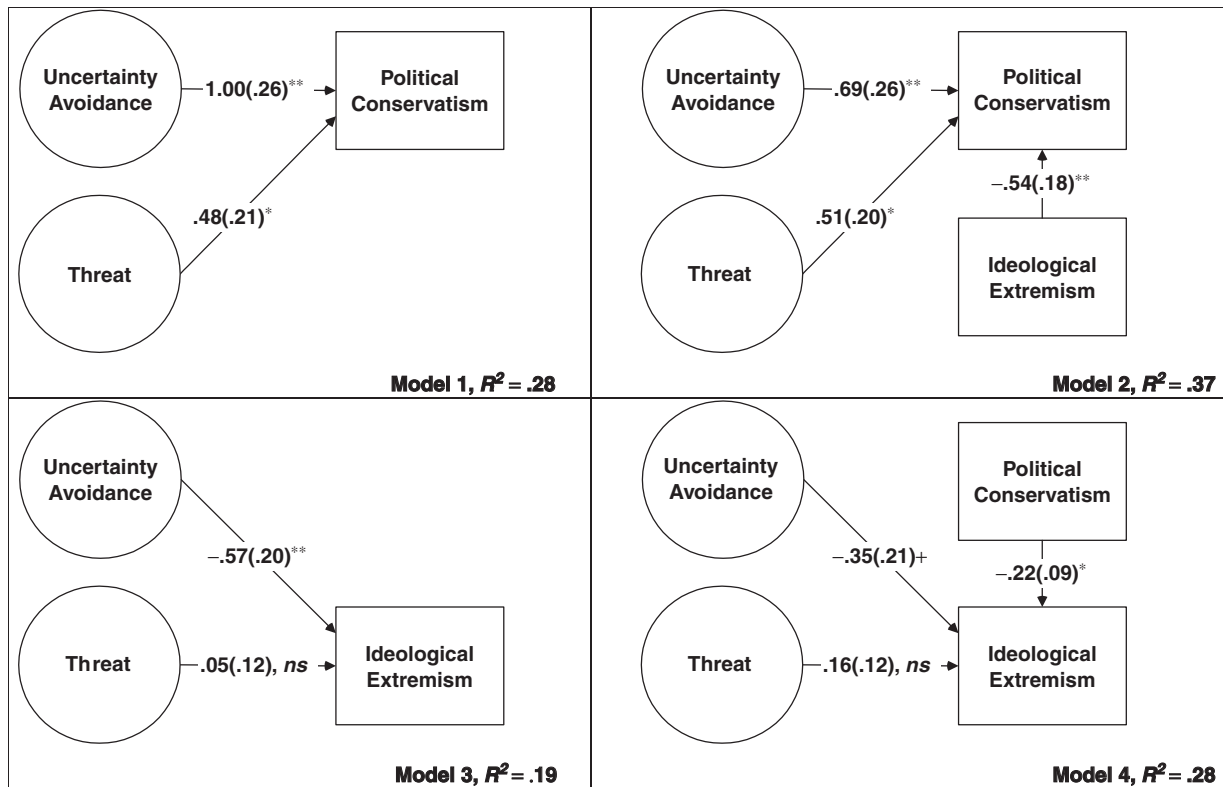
Uncertainty Avoidance

1.00(.26)**

Political Conservatism

.48(.21)*

Threat

Model 1, $R^2 = .28$

Uncertainty Avoidance

.69(.26)**

Political Conservatism

−.54(.18)**

.51(.20)*

Threat

Ideological Extremism

Model 2, $R^2 = .37$

Uncertainty Avoidance

−.57(.20)**

Threat

.05(.12), *ns*

Ideological Extremism

Model 3, $R^2 = .19$

Uncertainty Avoidance

Political Conservatism

−.35(.21)+

−.22(.09)*

Threat

.16(.12), *ns*

Ideological Extremism

Model 4, $R^2 = .28$